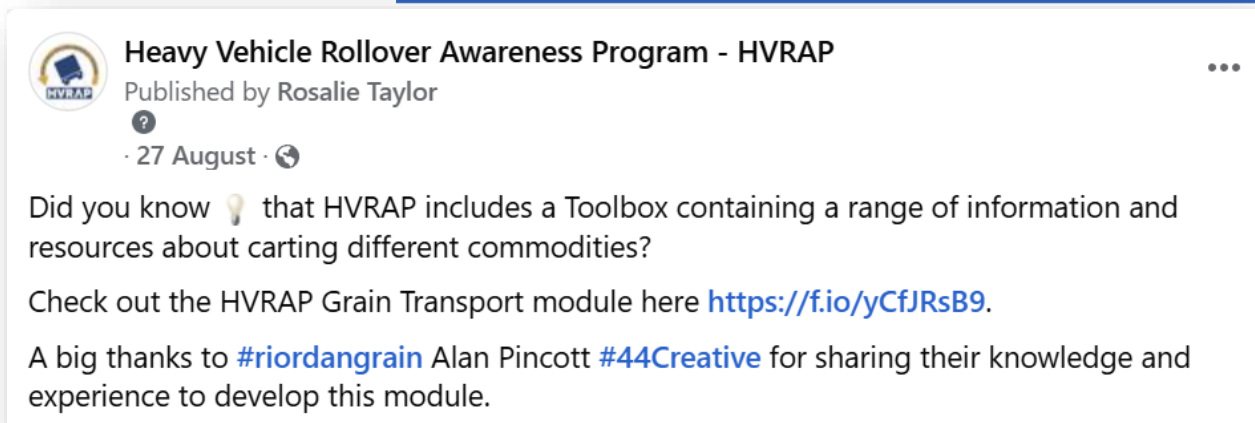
HVRAP

Heavy Vehicle Rollover Awareness Program - HVRAP
Published by Rosalie Taylor
?
· 27 August ·

•••

Did you know 💡 that HVRAP includes a Toolbox containing a range of information and resources about carting different commodities?

Check out the HVRAP Grain Transport module here https://f.io/yCfJRsB9.

A big thanks to #riordangrain Alan Pincott #44Creative for sharing their knowledge and experience to develop this module.